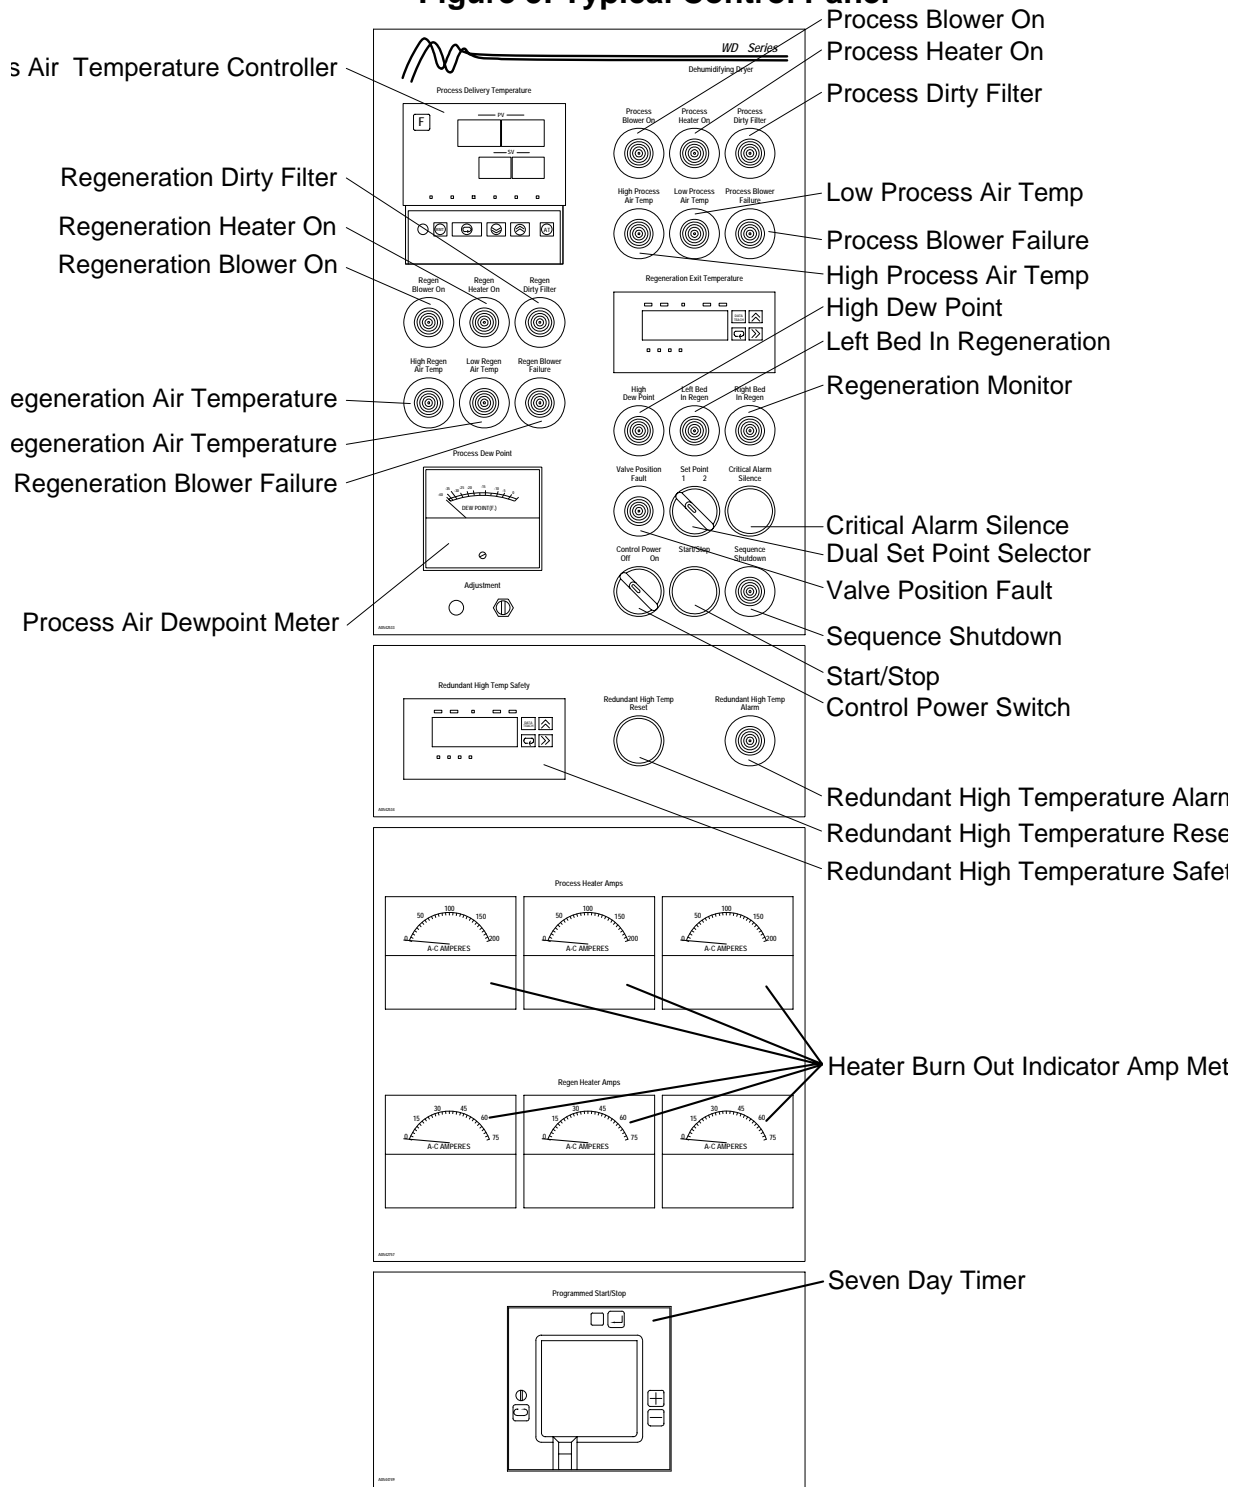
Figure 3: Typical Control Panel

s Air Temperature Controller

WD Series
Dehumidifying Dryer

Process Blower On
Process Heater On
Process Dirty Filter

Process Delivery Temperature

F
PV
SV

Regeneration Dirty Filter
Regeneration Heater On
Regeneration Blower On

Process Blower On
Process Heater On
Process Dirty Filter

High Process Air Temp
Low Process Air Temp
Process Blower Failure

Low Process Air Temp
Process Blower Failure
High Process Air Temp

Regeneration Exit Temperature

Regen Blower On
Regen Heater On
Regen Dirty Filter

High Dew Point
Left Bed In Regeneration

High Regen Air Temp
Low Regen Air Temp
Regen Blower Failure

egeneration Air Temperature
egeneration Air Temperature
Regeneration Blower Failure

High Dew Point
Left Bed In Regen
Right Bed In Regen

Regeneration Monitor

Process Dew Point

DEW POINT(F)

Valve Position Fault
Set Point 1 2
Critical Alarm Silence

Critical Alarm Silence
Dual Set Point Selector

Control Power Off On
Start/Stop
Sequence Shutdown

Valve Position Fault

Adjustment

Process Air Dewpoint Meter

Sequence Shutdown
Start/Stop
Control Power Switch

Redundant High Temp Safety
Redundant High Temp Reset
Redundant High Temp Alarm

Redundant High Temperature Alarm
Redundant High Temperature Rese
Redundant High Temperature Safet

Process Heater Amps

| 0 50 100 150 200 A-C AMPERES | 0 50 100 150 200 A-C AMPERES | 0 50 100 150 200 A-C AMPERES |
|---|---|---|

Heater Burn Out Indicator Amp Met

Regen Heater Amps

| 0 15 30 45 60 75 A-C AMPERES | 0 15 30 45 60 75 A-C AMPERES | 0 15 30 45 60 75 A-C AMPERES |
|---|---|---|

Programmed Start/Stop

Seven Day Timer